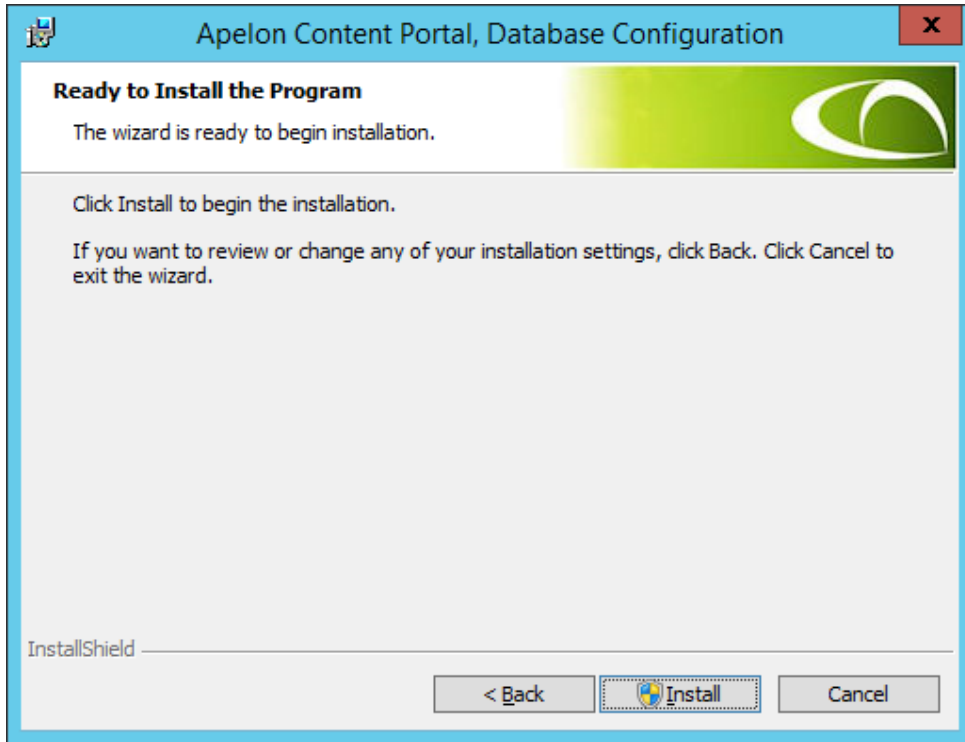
Apelon Content Portal, Database Configuration

x

Ready to Install the Program

The wizard is ready to begin installation.

Click Install to begin the installation.

If you want to review or change any of your installation settings, click Back. Click Cancel to exit the wizard.

InstallShield

< Back

Install

Cancel